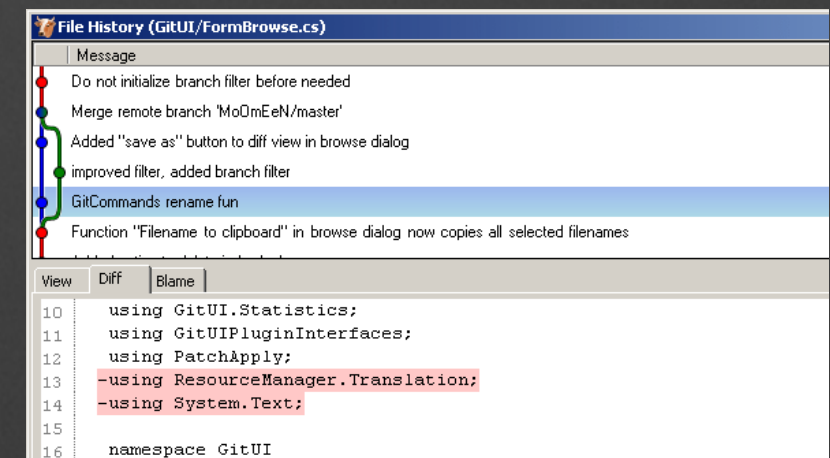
File History (GitUI/FormBrowse.cs)

Message

Do not initialize branch filter before needed

Merge remote branch 'MoOmEeN/master'

Added "save as" button to diff view in browse dialog

improved filter, added branch filter

GitCommands rename fun

Function "Filename to clipboard" in browse dialog now copies all selected filenames

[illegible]

View | Diff | Blame

10 using GitUI.Statistics;
11 using GitUIPluginInterfaces;
12 using PatchApply;
13 -using ResourceManager.Translation;
14 -using System.Text;
15
16 namespace GitUI